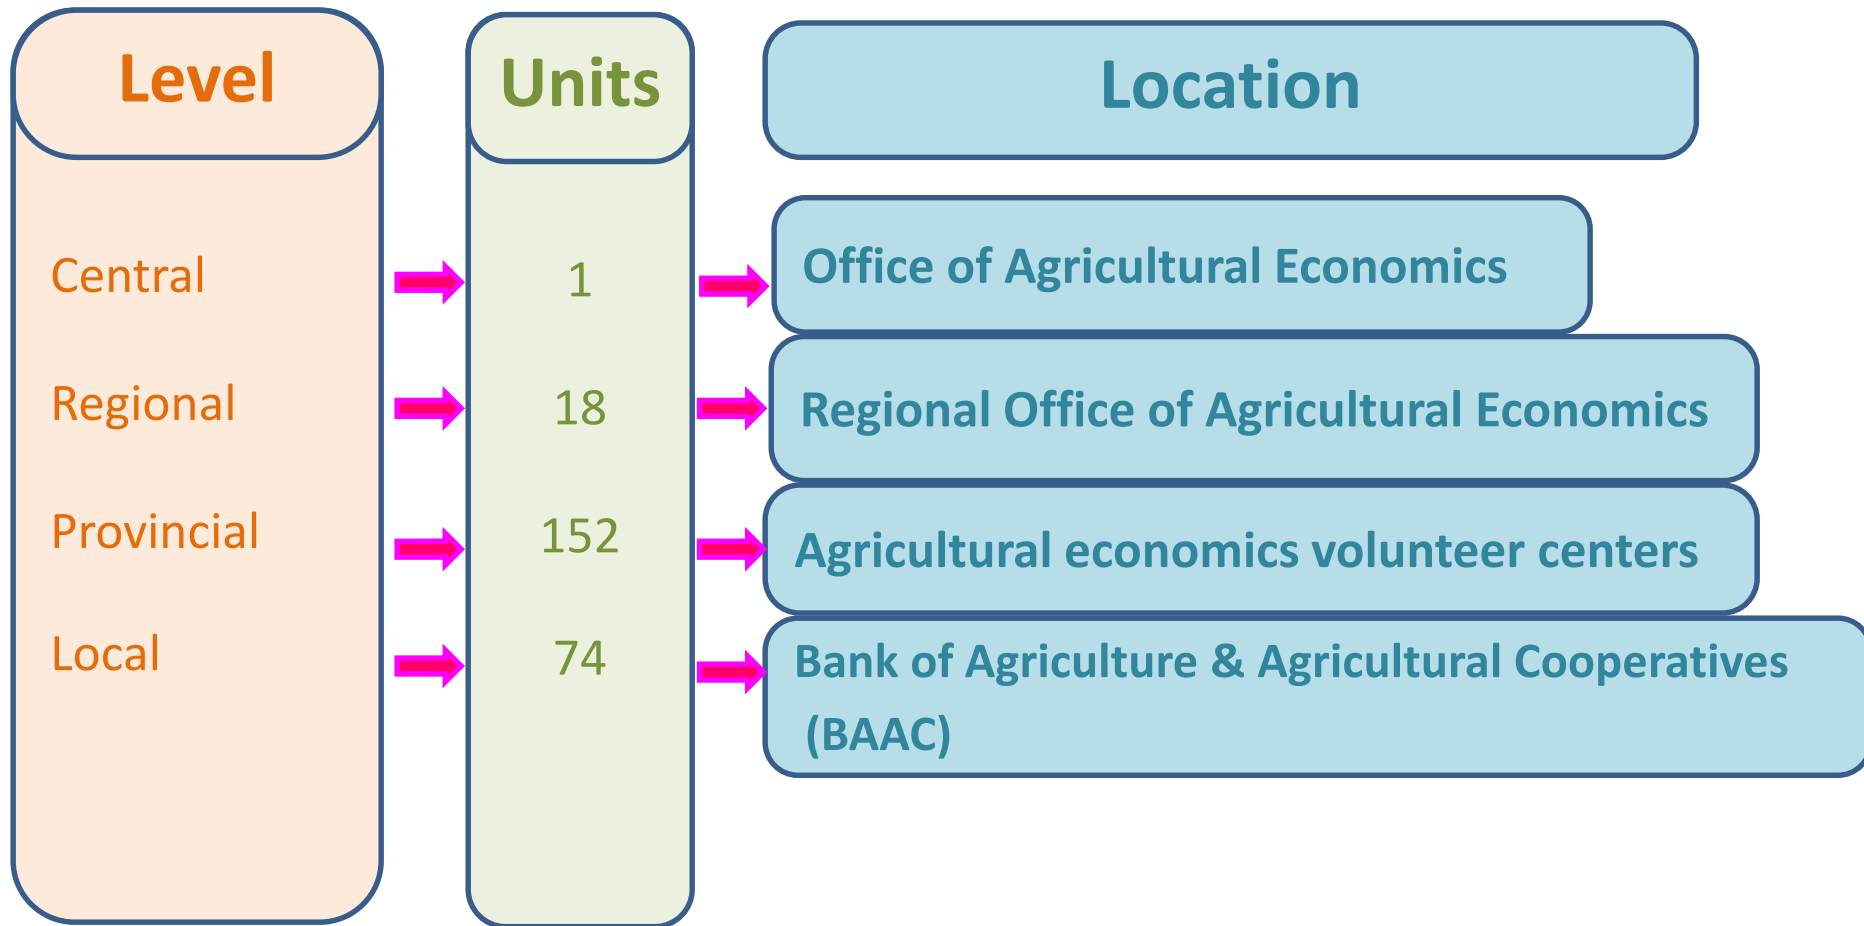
| Level | Units | Location |
|---|---|---|
| Central | 1 | Office of Agricultural Economics |
| Regional | 18 | Regional Office of Agricultural Economics |
| Provincial | 152 | Agricultural economics volunteer centers |
| Local | 74 | Bank of Agriculture & Agricultural Cooperatives (BAAC) |